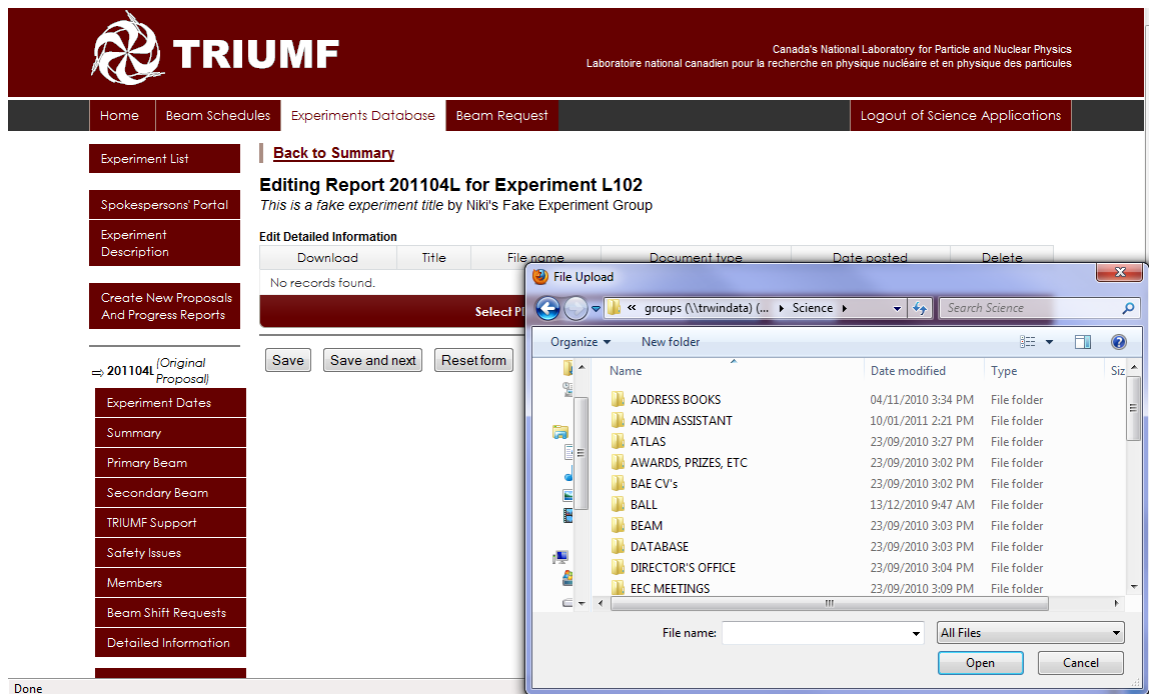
TRIUMF

Canada's National Laboratory for Particle and Nuclear Physics
Laboratoire national canadien pour la recherche en physique nucléaire et en physique des particules

Home | Beam Schedules | Experiments Database | Beam Request | Logout of Science Applications

Experiment List

Spokespersons' Portal

Experiment Description

Create New Proposals And Progress Reports

⇨ 201104L (Original Proposal)

Experiment Dates
Summary
Primary Beam
Secondary Beam
TRIUMF Support
Safety Issues
Members
Beam Shift Requests
Detailed Information

Back to Summary

Editing Report 201104L for Experiment L102

*This is a fake experiment title* by Niki's Fake Experiment Group

Edit Detailed Information

| Download | Title | File name | Document type | Date posted | Delete |
|---|---|---|---|---|---|
| No records found. | | | | | |

Select Fi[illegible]

Save | Save and next | Reset form

File Upload

« groups (\\trwindata) (... ▸ Science ▸

Search Science

Organize ▾ New folder

| Name | Date modified | Type | Siz |
|---|---|---|---|
| ADDRESS BOOKS | 04/11/2010 3:34 PM | File folder | |
| ADMIN ASSISTANT | 10/01/2011 2:21 PM | File folder | |
| ATLAS | 23/09/2010 3:27 PM | File folder | |
| AWARDS, PRIZES, ETC | 23/09/2010 3:02 PM | File folder | |
| BAE CV's | 23/09/2010 3:02 PM | File folder | |
| BALL | 13/12/2010 9:47 AM | File folder | |
| BEAM | 23/09/2010 3:03 PM | File folder | |
| DATABASE | 23/09/2010 3:03 PM | File folder | |
| DIRECTOR'S OFFICE | 23/09/2010 3:04 PM | File folder | |
| EEC MEETINGS | 23/09/2010 3:09 PM | File folder | |

File name: 

All Files

Open | Cancel

Done